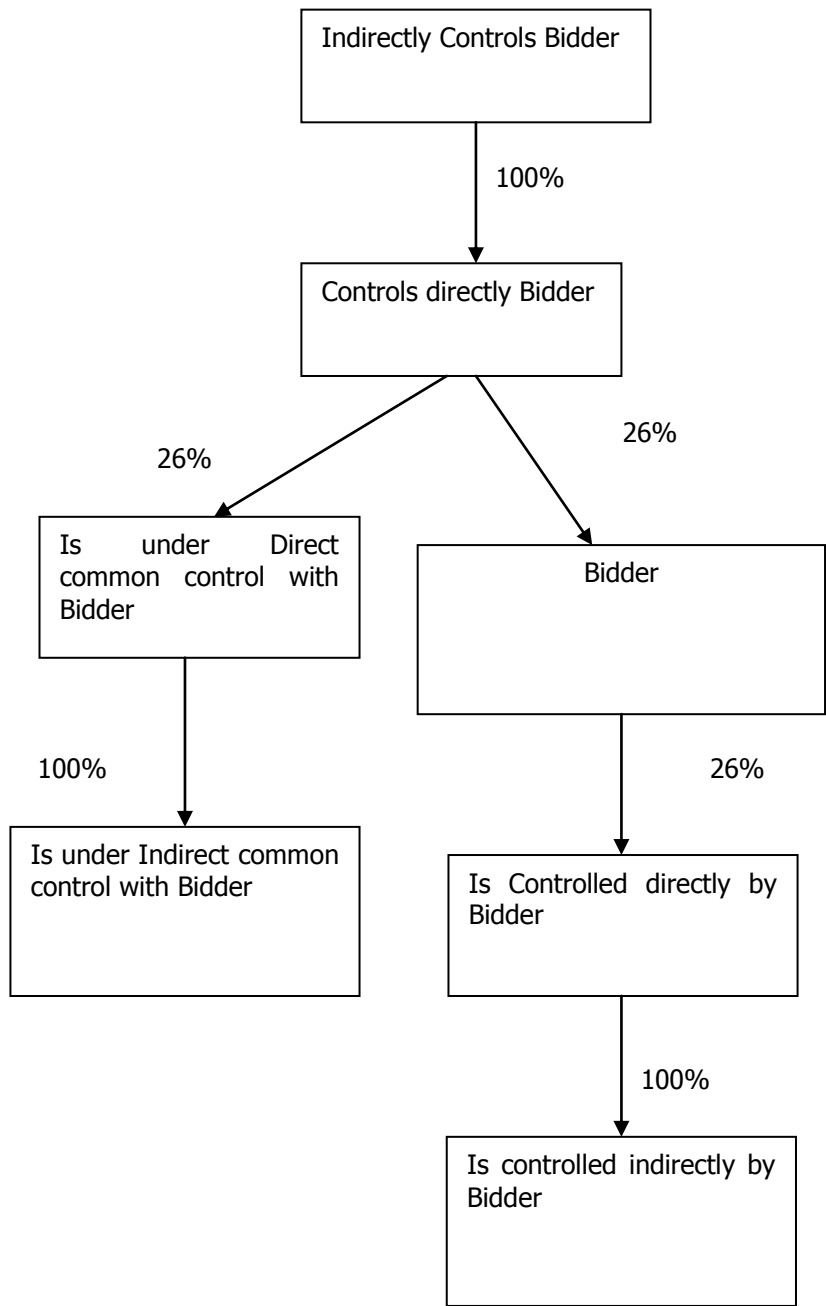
Indirectly Controls Bidder

100%

Controls directly Bidder

26%

26%

Is under Direct common control with Bidder

Bidder

100%

26%

Is under Indirect common control with Bidder

Is Controlled directly by Bidder

100%

Is controlled indirectly by Bidder